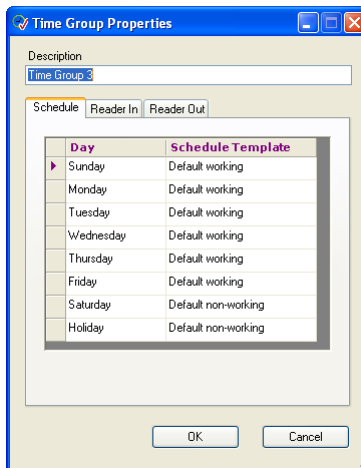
Time Group Properties

Description
Time Group 3

Schedule | Reader In | Reader Out

| Day | Schedule Template |
|---|---|
| Sunday | Default working |
| Monday | Default working |
| Tuesday | Default working |
| Wednesday | Default working |
| Thursday | Default working |
| Friday | Default working |
| Saturday | Default non-working |
| Holiday | Default non-working |

OK
Cancel